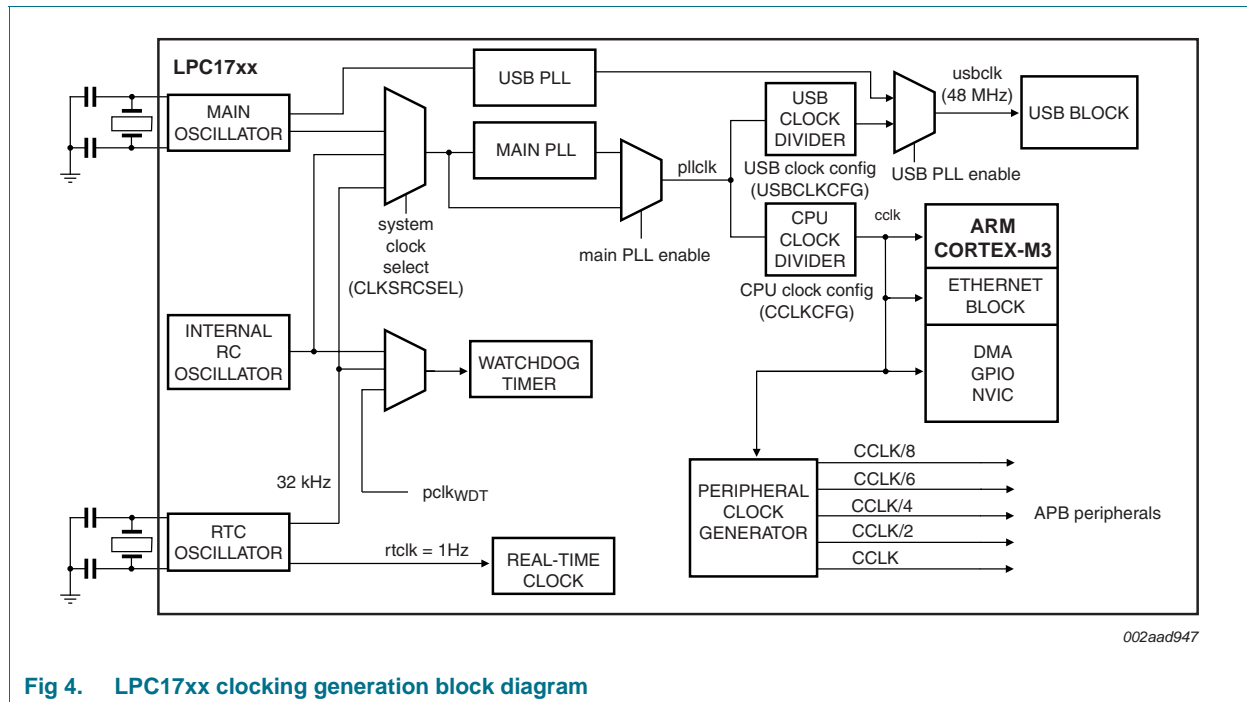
LPC17xx

MAIN OSCILLATOR

USB PLL

MAIN PLL

USB CLOCK DIVIDER

usbclk (48 MHz)

USB BLOCK

USB PLL enable

pllclk

USB clock config (USBCLKCFG)

system clock select (CLKSRCSEL)

main PLL enable

CPU CLOCK DIVIDER

cclk

ARM CORTEX-M3

ETHERNET BLOCK

CPU clock config (CCLKCFG)

INTERNAL RC OSCILLATOR

WATCHDOG TIMER

DMA GPIO NVIC

32 kHz

pclk$_{WDT}$

PERIPHERAL CLOCK GENERATOR

CCLK/8

CCLK/6

CCLK/4

CCLK/2

CCLK

APB peripherals

RTC OSCILLATOR

rtclk = 1Hz

REAL-TIME CLOCK

002aad947

Fig 4. LPC17xx clocking generation block diagram